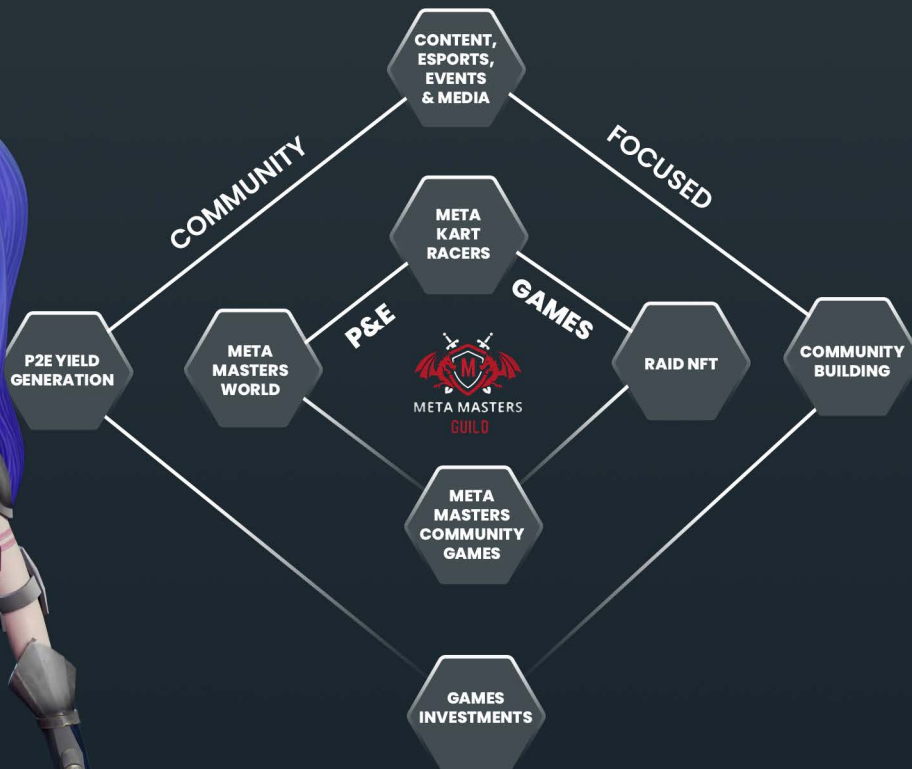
CONTENT, ESPORTS, EVENTS & MEDIA

COMMUNITY

FOCUSED

META KART RACERS

P2E YIELD GENERATION

META MASTERS WORLD

P&E

GAMES

RAID NFT

COMMUNITY BUILDING

M

META MASTERS GUILD

META MASTERS COMMUNITY GAMES

GAMES INVESTMENTS